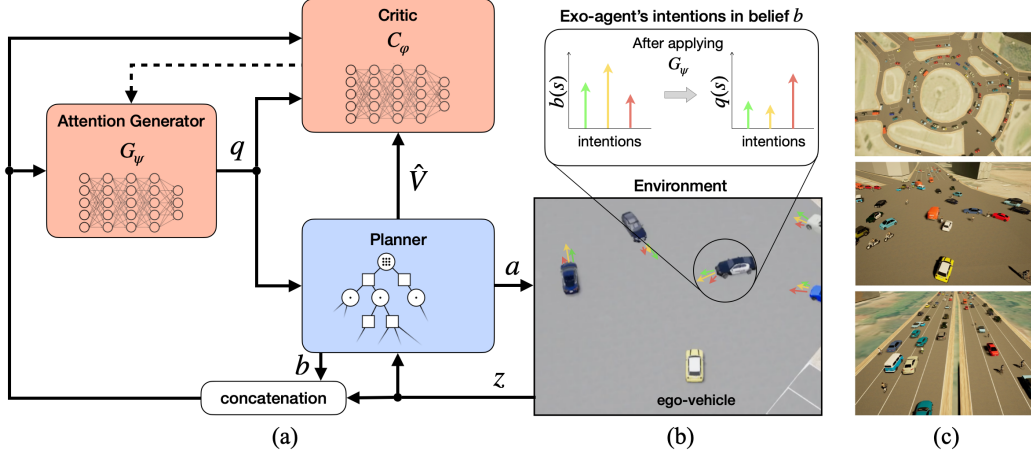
Critic
$C_{\varphi}$

Attention Generator
$G_{\psi}$

$q$

$\hat{V}$

Planner

$a$

$b$

$z$

concatenation

Exo-agent's intentions in belief $b$

After applying
$G_{\psi}$

$b(s)$

intentions

$q(s)$

intentions

Environment

ego-vehicle

(a)

(b)

(c)